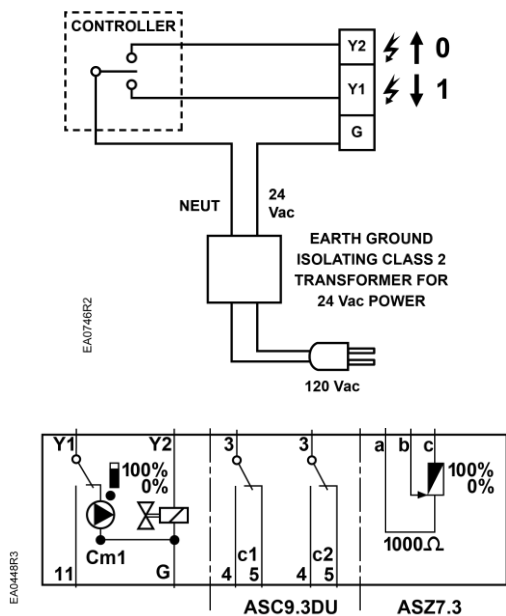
CONTROLLER

Y2
Y1
G

0
1

NEUT
24 Vac

EARTH GROUND ISOLATING CLASS 2 TRANSFORMER FOR 24 Vac POWER

EA0746R2

120 Vac

Y1
Y2
100%
0%
Cm1
11
G

3
c1
4 5

3
c2
4 5

a b c
100%
0%
1000Ω

ASC9.3DU
ASZ7.3

EA0448R3